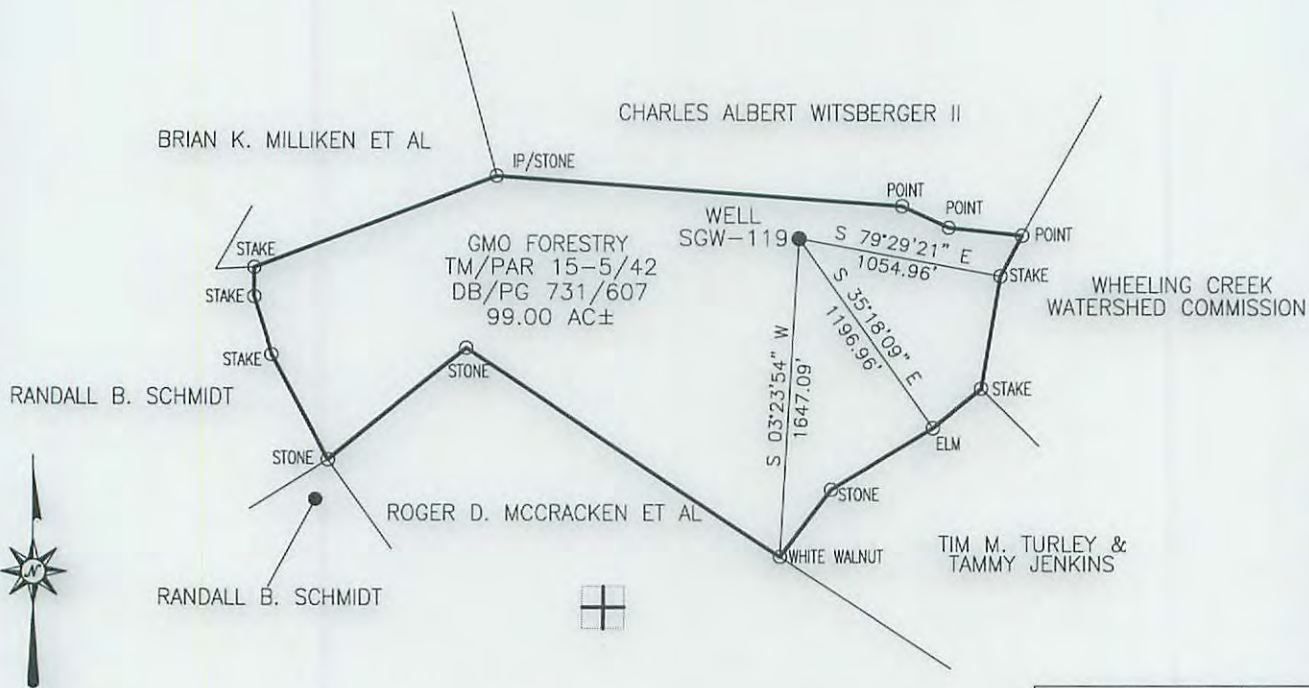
CHARLES ALBERT WITSBERGER II

BRIAN K. MILLIKEN ET AL

IP/STONE

POINT

POINT

POINT

WELL
SGW-119

S 79°29'21" E
1054.96'

GMO FORESTRY
TM/PAR 15-5/42
DB/PG 731/607
99.00 AC±

STAKE

STAKE

STAKE

STAKE

WHEELING CREEK
WATERSHED COMMISSION

S 35°18'09" E
1196.96'

S 03°23'54" W
1647.09'

STONE

RANDALL B. SCHMIDT

STAKE

STONE

ELM

STONE

ROGER D. MCCRACKEN ET AL

WHITE WALNUT

TIM M. TURLEY &
TAMMY JENKINS

RANDALL B. SCHMIDT

N